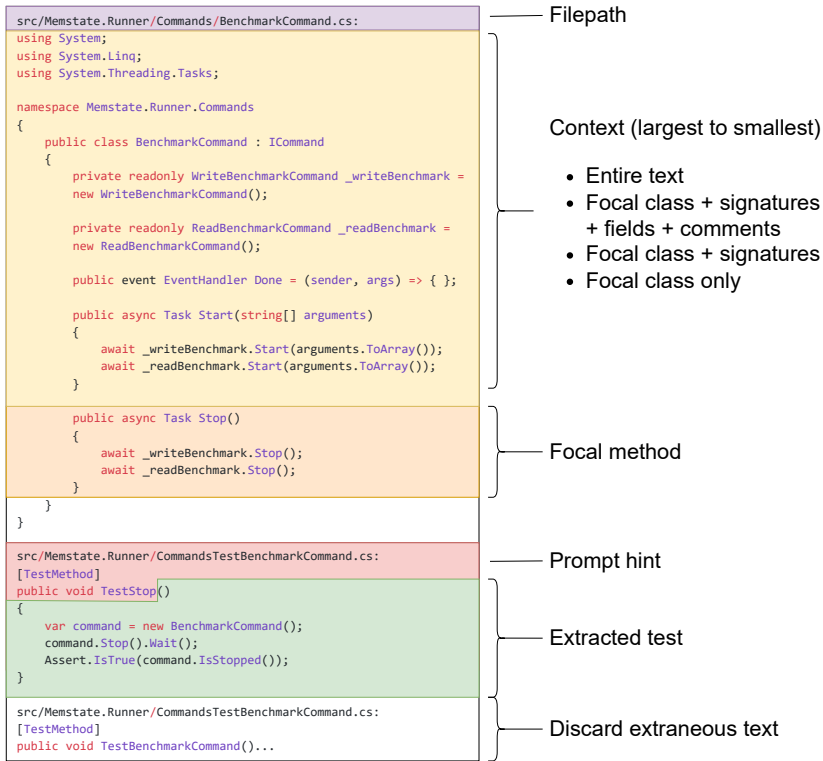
src/Memstate.Runner/Commands/BenchmarkCommand.cs:

using System;
using System.Linq;
using System.Threading.Tasks;

namespace Memstate.Runner.Commands
{
    public class BenchmarkCommand : ICommand
    {
        private readonly WriteBenchmarkCommand _writeBenchmark =
        new WriteBenchmarkCommand();

        private readonly ReadBenchmarkCommand _readBenchmark =
        new ReadBenchmarkCommand();

        public event EventHandler Done = (sender, args) => { };

        public async Task Start(string[] arguments)
        {
            await _writeBenchmark.Start(arguments.ToArray());
            await _readBenchmark.Start(arguments.ToArray());
        }

        public async Task Stop()
        {
            await _writeBenchmark.Stop();
            await _readBenchmark.Stop();
        }
    }
}

src/Memstate.Runner/CommandsTestBenchmarkCommand.cs:
[TestMethod]
public void TestStop()
{
    var command = new BenchmarkCommand();
    command.Stop().Wait();
    Assert.IsTrue(command.IsStopped());
}

src/Memstate.Runner/CommandsTestBenchmarkCommand.cs:
[TestMethod]
public void TestBenchmarkCommand()...

Filepath

Context (largest to smallest)

• Entire text
• Focal class + signatures + fields + comments
• Focal class + signatures
• Focal class only

Focal method

Prompt hint

Extracted test

Discard extraneous text